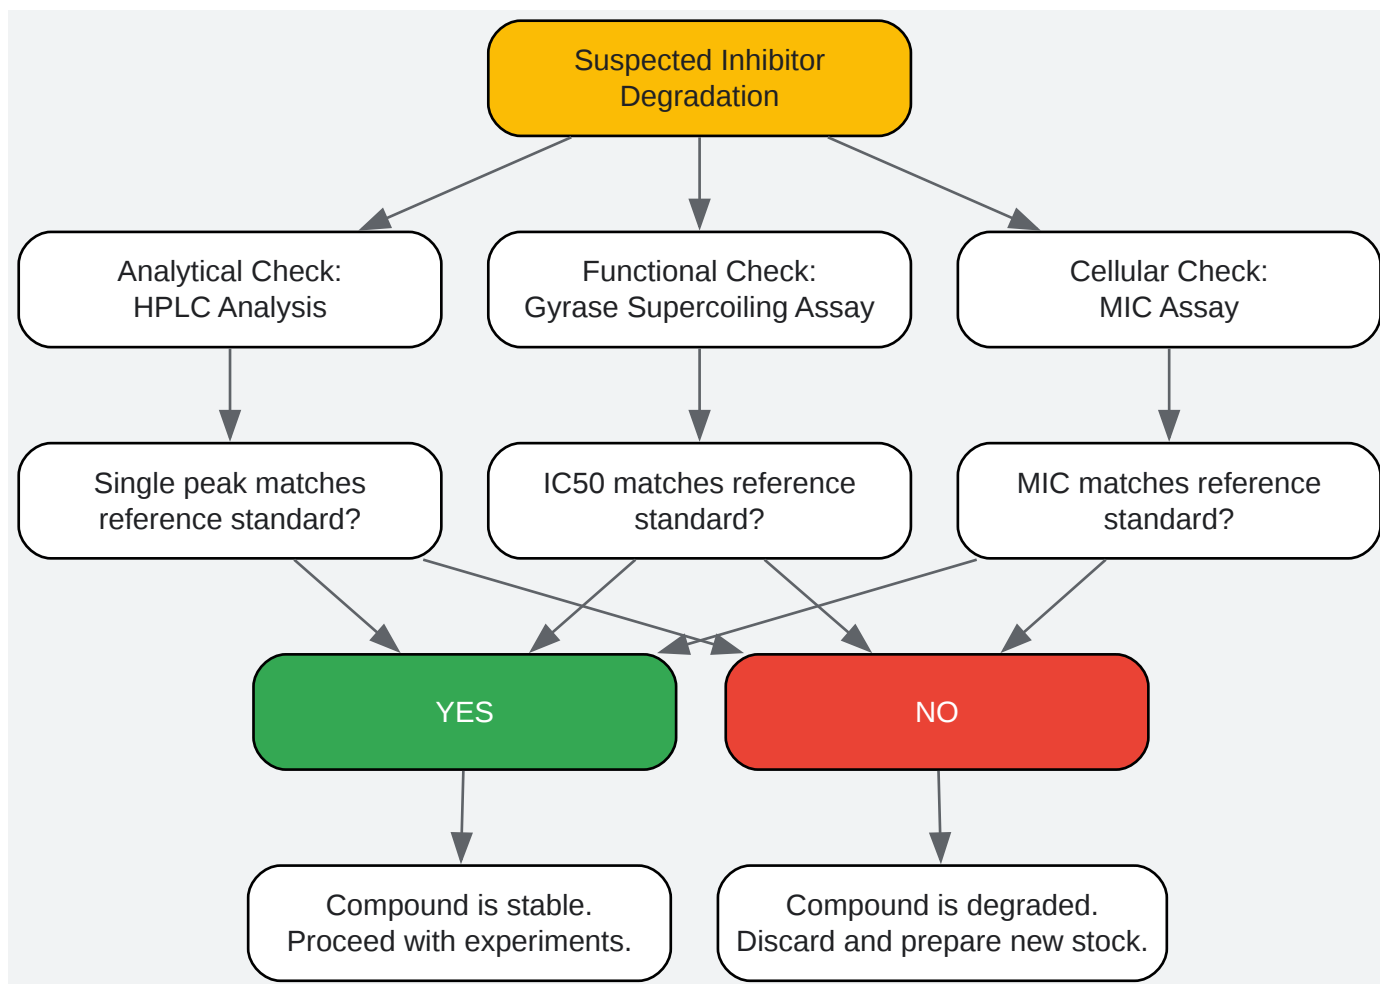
Suspected Inhibitor Degradation

Analytical Check: HPLC Analysis

Functional Check: Gyrase Supercoiling Assay

Cellular Check: MIC Assay

Single peak matches reference standard?

IC50 matches reference standard?

MIC matches reference standard?

YES

NO

Compound is stable. Proceed with experiments.

Compound is degraded. Discard and prepare new stock.